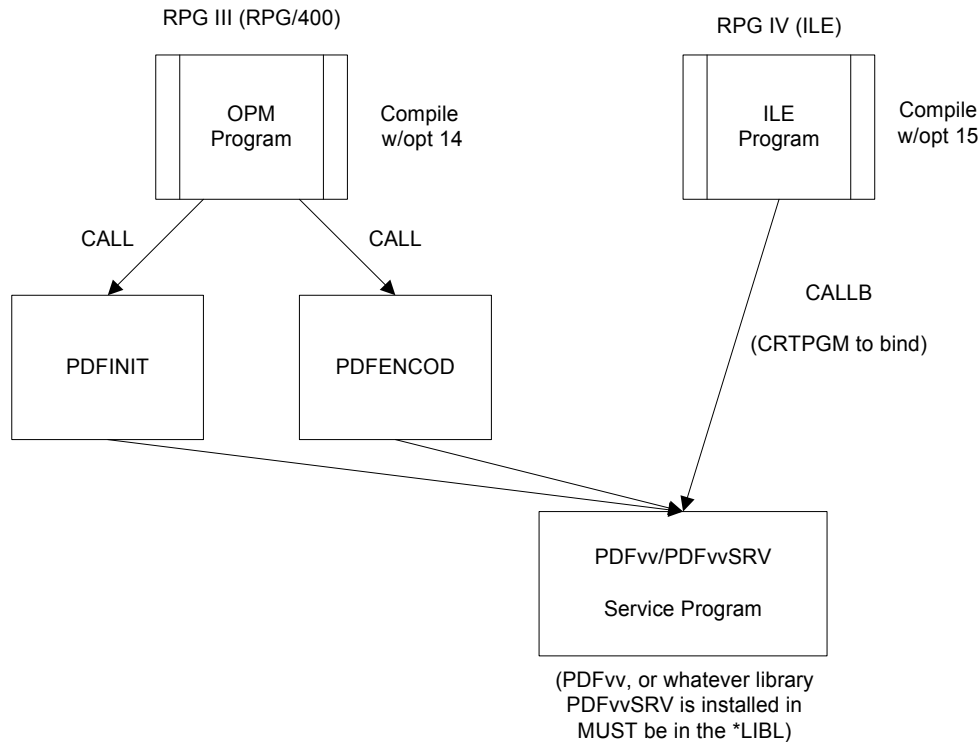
RPG III (RPG/400)

OPM Program

Compile w/opt 14

RPG IV (ILE)

ILE Program

Compile w/opt 15

CALL

CALL

CALLB

(CRTPGM to bind)

PDFINIT

PDFENCOD

PDFvv/PDFvvSRV

Service Program

(PDFvv, or whatever library PDFvvSRV is installed in MUST be in the *LIBL)